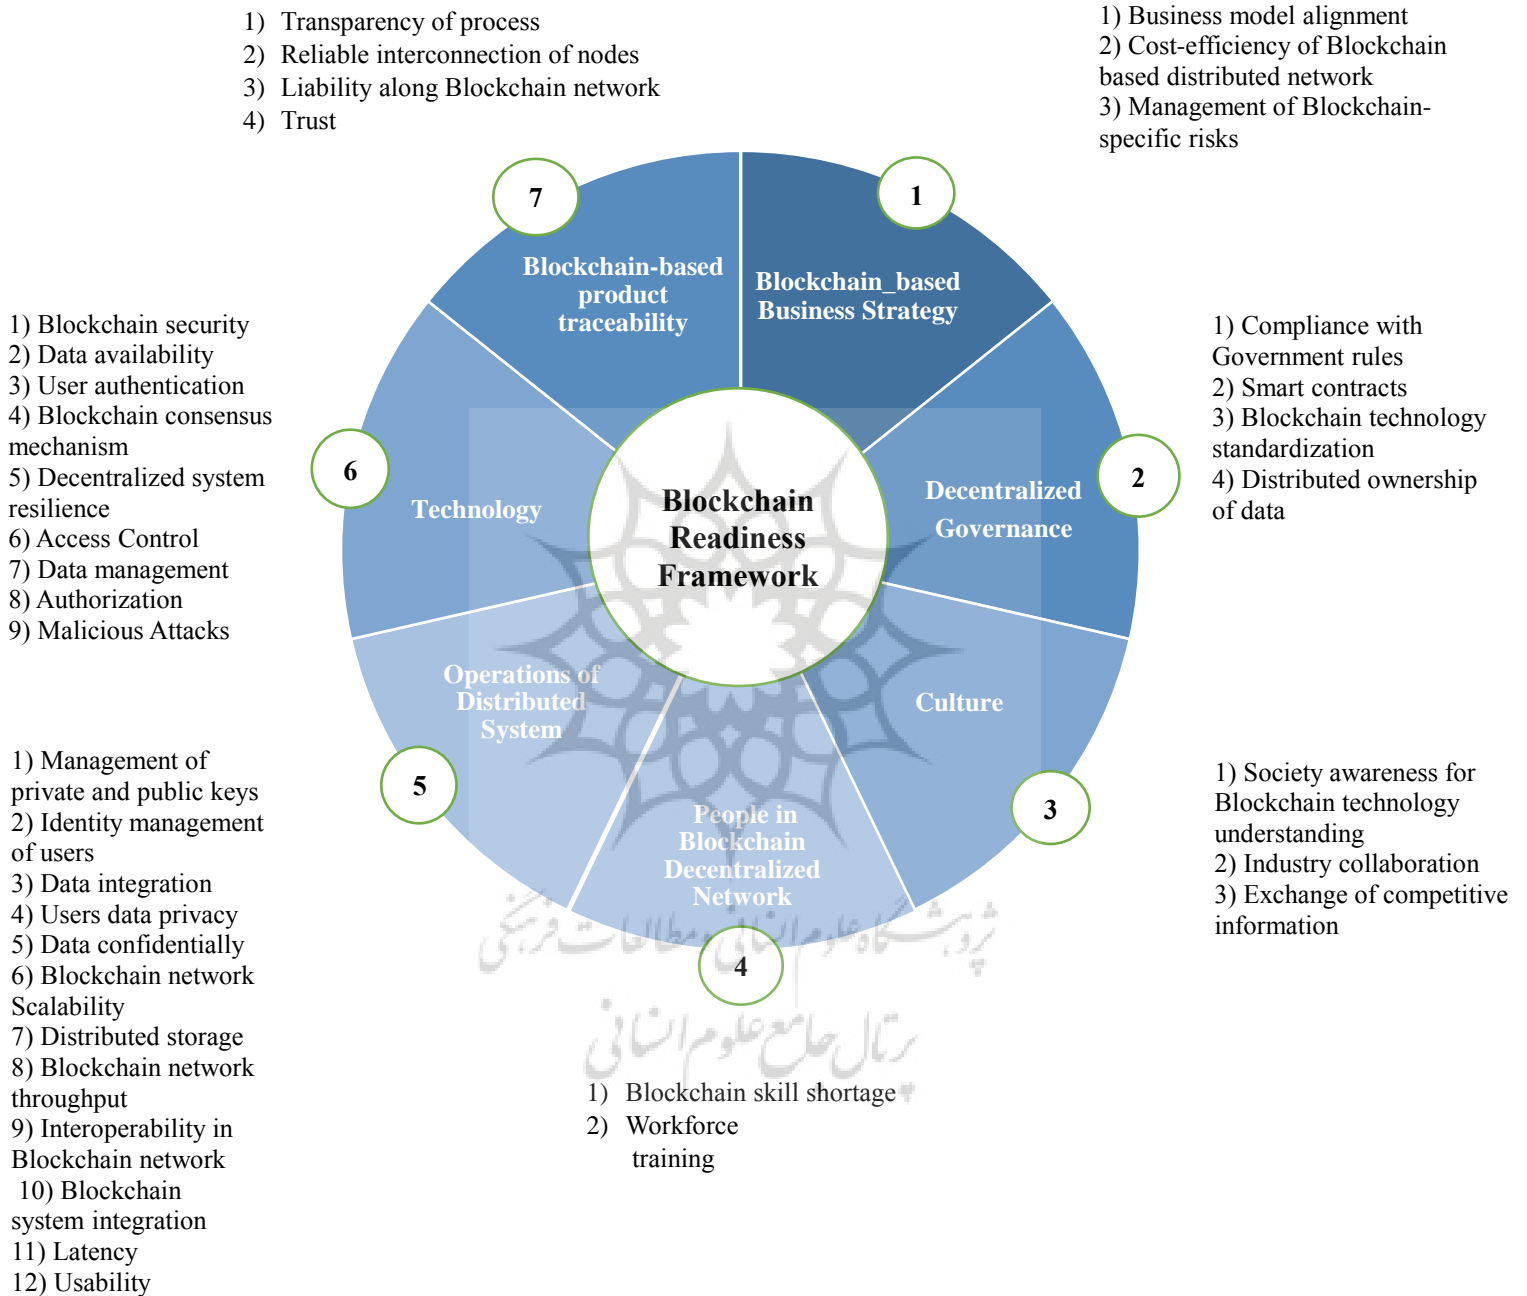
1) Transparency of process
2) Reliable interconnection of nodes
3) Liability along Blockchain network
4) Trust

1) Business model alignment
2) Cost-efficiency of Blockchain based distributed network
3) Management of Blockchain-specific risks

7

Blockchain-based product traceability

1

Blockchain_based Business Strategy

1) Blockchain security
2) Data availability
3) User authentication
4) Blockchain consensus mechanism
5) Decentralized system resilience
6) Access Control
7) Data management
8) Authorization
9) Malicious Attacks

6

Technology

Blockchain Readiness Framework

Decentralized Governance

2

1) Compliance with Government rules
2) Smart contracts
3) Blockchain technology standardization
4) Distributed ownership of data

Operations of Distributed System

Culture

1) Management of private and public keys
2) Identity management of users
3) Data integration
4) Users data privacy
5) Data confidentially
6) Blockchain network Scalability
7) Distributed storage
8) Blockchain network throughput
9) Interoperability in Blockchain network
10) Blockchain system integration
11) Latency
12) Usability

5

People in Blockchain Decentralized Network

3

1) Society awareness for Blockchain technology understanding
2) Industry collaboration
3) Exchange of competitive information

پژوهشگاه علوم انسانی و مطالعات فرهنگی

4

پرتال جامع علوم انسانی

1) Blockchain skill shortage
2) Workforce training